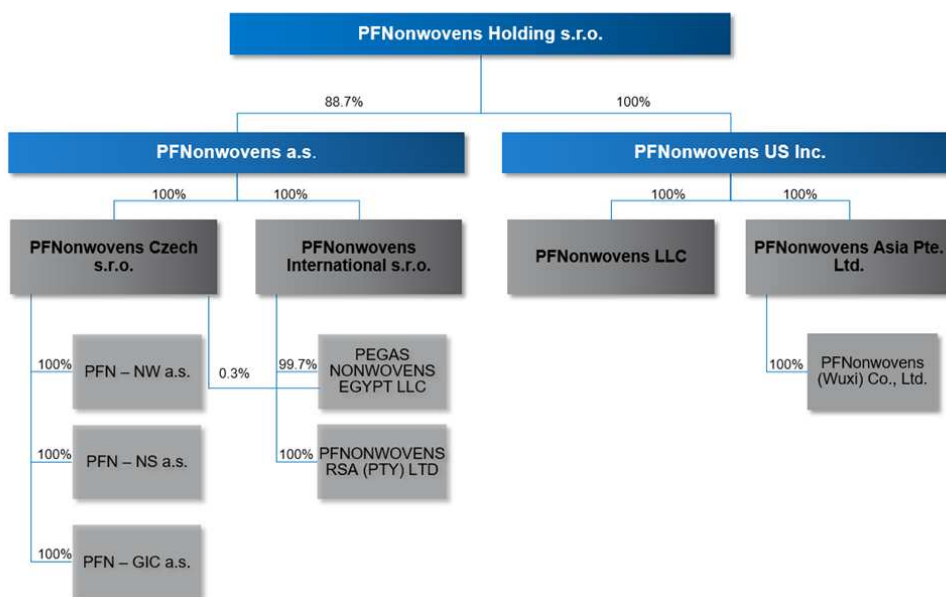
PFNonwovens Holding s.r.o.

88.7%

100%

PFNonwovens a.s.

PFNonwovens US Inc.

100%

100%

100%

100%

PFNonwovens Czech s.r.o.

PFNonwovens International s.r.o.

PFNonwovens LLC

PFNonwovens Asia Pte. Ltd.

100%

PFN – NW a.s.

0.3%

99.7%

PEGAS NONWOVENS EGYPT LLC

100%

PFNonwovens (Wuxi) Co., Ltd.

100%

PFN – NS a.s.

100%

PFNONWOVENS RSA (PTY) LTD

100%

PFN – GIC a.s.